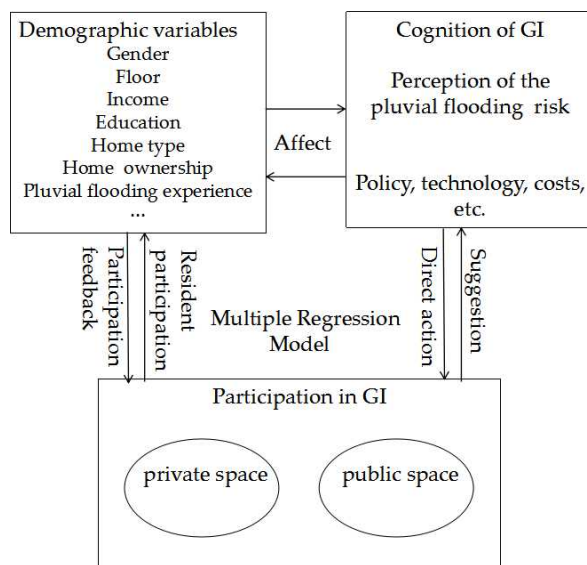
Demographic variables
Gender
Floor
Income
Education
Home type
Home ownership
Pluvial flooding experience
...

Cognition of GI

Perception of the pluvial flooding risk

Policy, technology, costs, etc.

Affect

Participation feedback

Resident participation

Multiple Regression Model

Direct action

Suggestion

Participation in GI

private space

public space